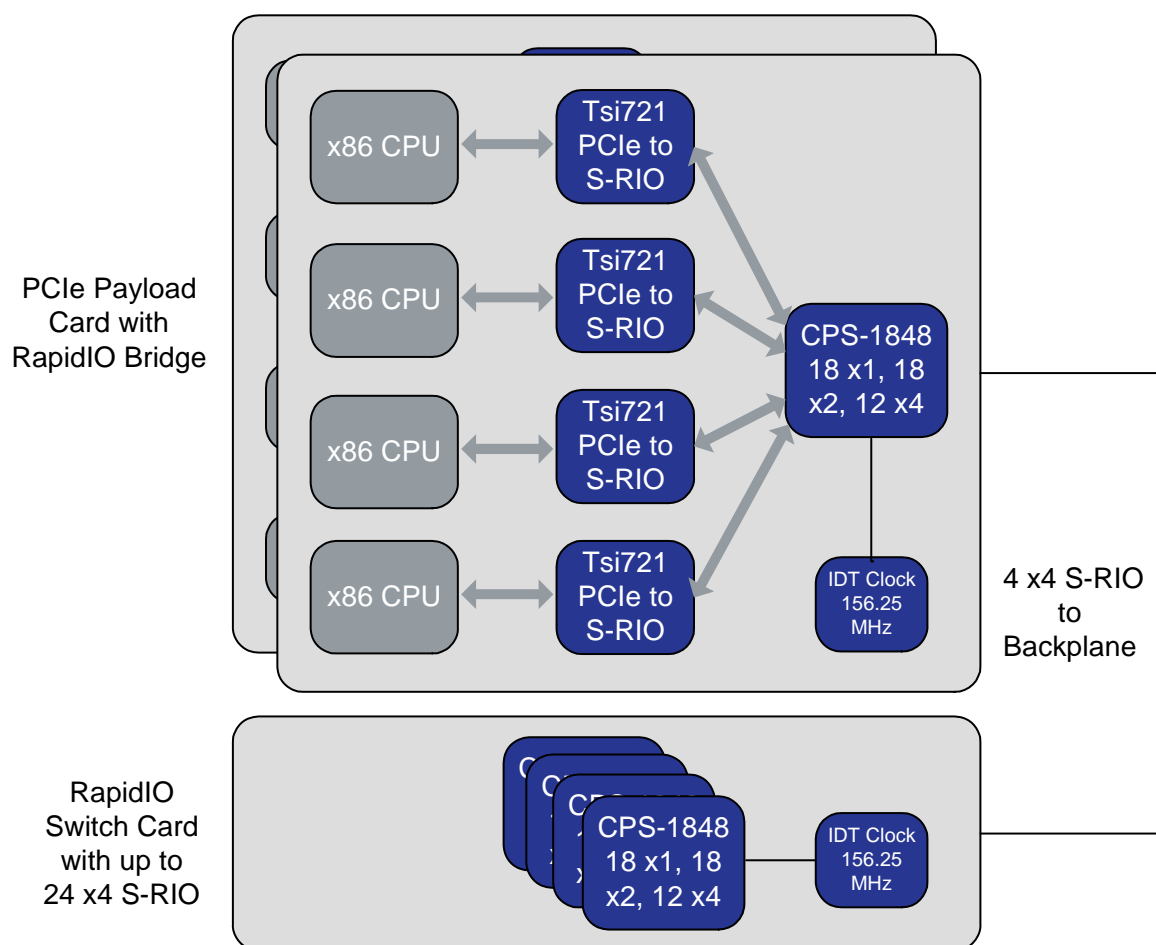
PCIe Payload Card with RapidIO Bridge

x86 CPU

Tsi721 PCIe to S-RIO

x86 CPU

Tsi721 PCIe to S-RIO

x86 CPU

Tsi721 PCIe to S-RIO

x86 CPU

Tsi721 PCIe to S-RIO

CPS-1848 18 x1, 18 x2, 12 x4

IDT Clock 156.25 MHz

4 x4 S-RIO to Backplane

RapidIO Switch Card with up to 24 x4 S-RIO

CPS-1848 18 x1, 18 x2, 12 x4

IDT Clock 156.25 MHz